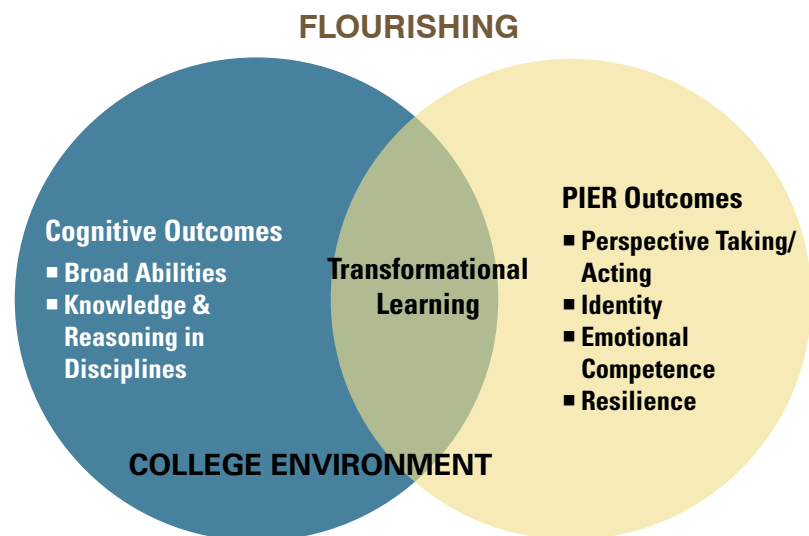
FLOURISHING

Cognitive Outcomes
- Broad Abilities
- Knowledge & Reasoning in Disciplines

Transformational Learning

PIER Outcomes
- Perspective Taking/ Acting
- Identity
- Emotional Competence
- Resilience

COLLEGE ENVIRONMENT